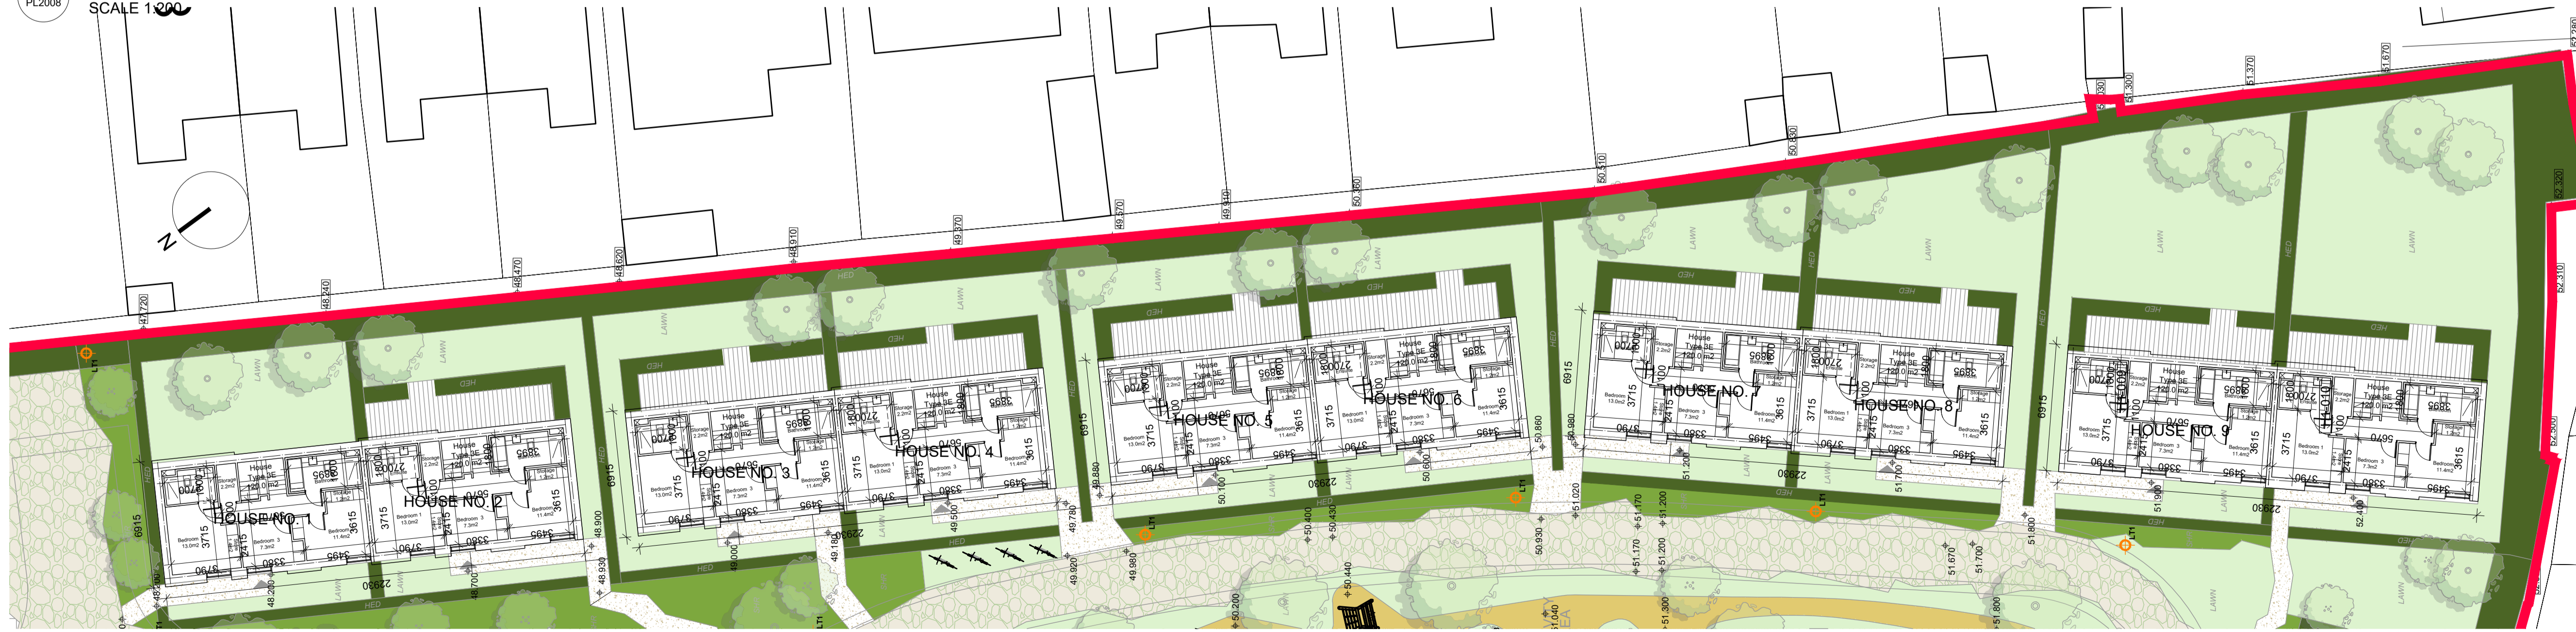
PL2008
SCALE 1:200

N

HOUSE NO. 1
HOUSE NO. 2
HOUSE NO. 3
HOUSE NO. 4
HOUSE NO. 5
HOUSE NO. 6
HOUSE NO. 7
HOUSE NO. 8
HOUSE NO. 9

House Type 3E 120.0 m2

Bedroom 1 13.0m2
Bedroom 2 11.4m2
Bedroom 3 7.3m2
Storage 2.2m2

3715
3615
2415
3495
3380
3790
6915
22930

LAWN
HED
LT1

47.720
48.240
48.470
48.620
48.910
49.370
49.570
49.840
50.350
50.510
50.930
51.300
51.370
51.670
52.320
52.310
52.500
48.200
48.700
48.900
48.930
49.000
49.180
49.500
49.780
49.880
49.920
49.980
50.100
50.200
50.400
50.430
50.440
50.600
50.860
50.930
50.980
51.020
51.040
51.170
51.200
51.300
51.670
51.700
51.800
51.900
52.400